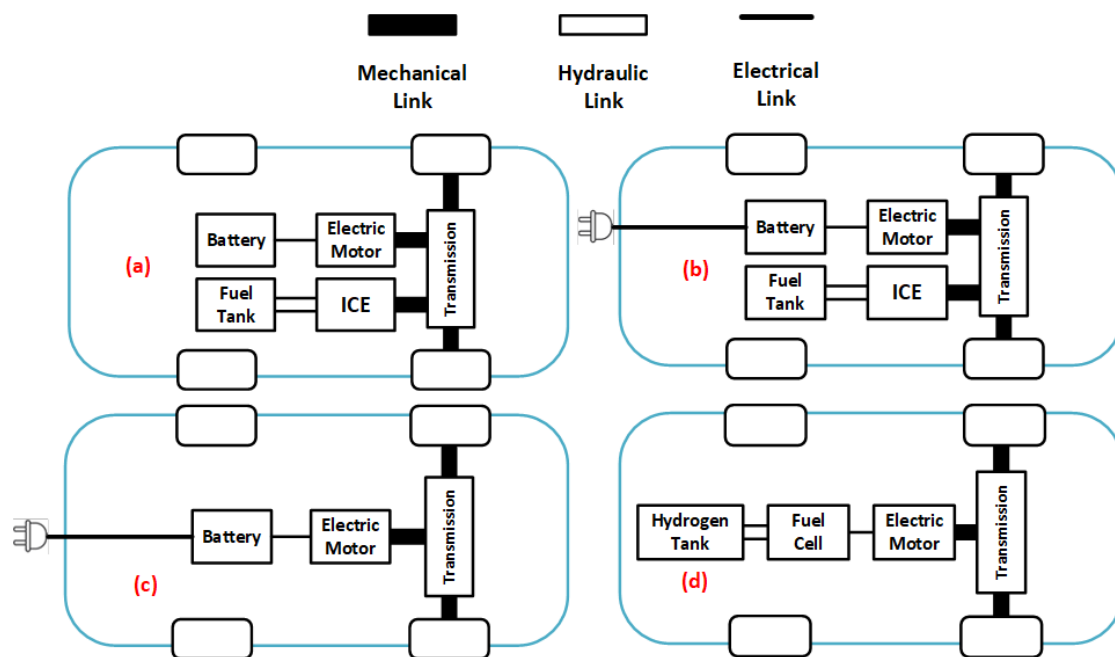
Mechanical Link

Hydraulic Link

Electrical Link

Battery

Electric Motor

Transmission

(a)

Fuel Tank

ICE

Battery

Electric Motor

Transmission

(b)

Fuel Tank

ICE

Battery

Electric Motor

Transmission

(c)

Hydrogen Tank

Fuel Cell

Electric Motor

Transmission

(d)